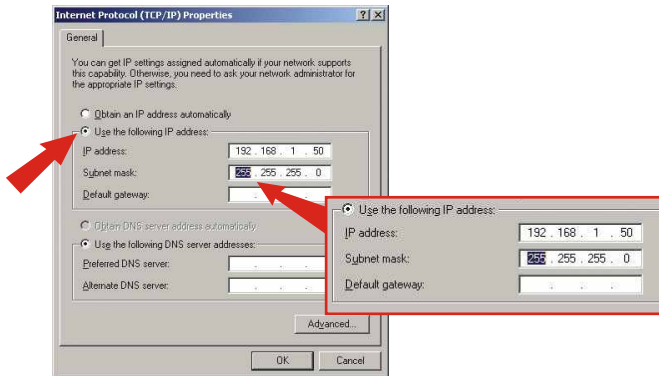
Internet Protocol (TCP/IP) Properties

?

X

General

You can get IP settings assigned automatically if your network supports this capability. Otherwise, you need to ask your network administrator for the appropriate IP settings.

Obtain an IP address automatically

Use the following IP address:

IP address: 192 . 168 . 1 . 50

Subnet mask: 255 . 255 . 255 . 0

Default gateway: . . .

Obtain DNS server address automatically

Use the following DNS server addresses:

Preferred DNS server: . . .

Alternate DNS server: . . .

Advanced...

OK

Cancel

Use the following IP address:

IP address: 192 . 168 . 1 . 50

Subnet mask: 255 . 255 . 255 . 0

Default gateway: . . .